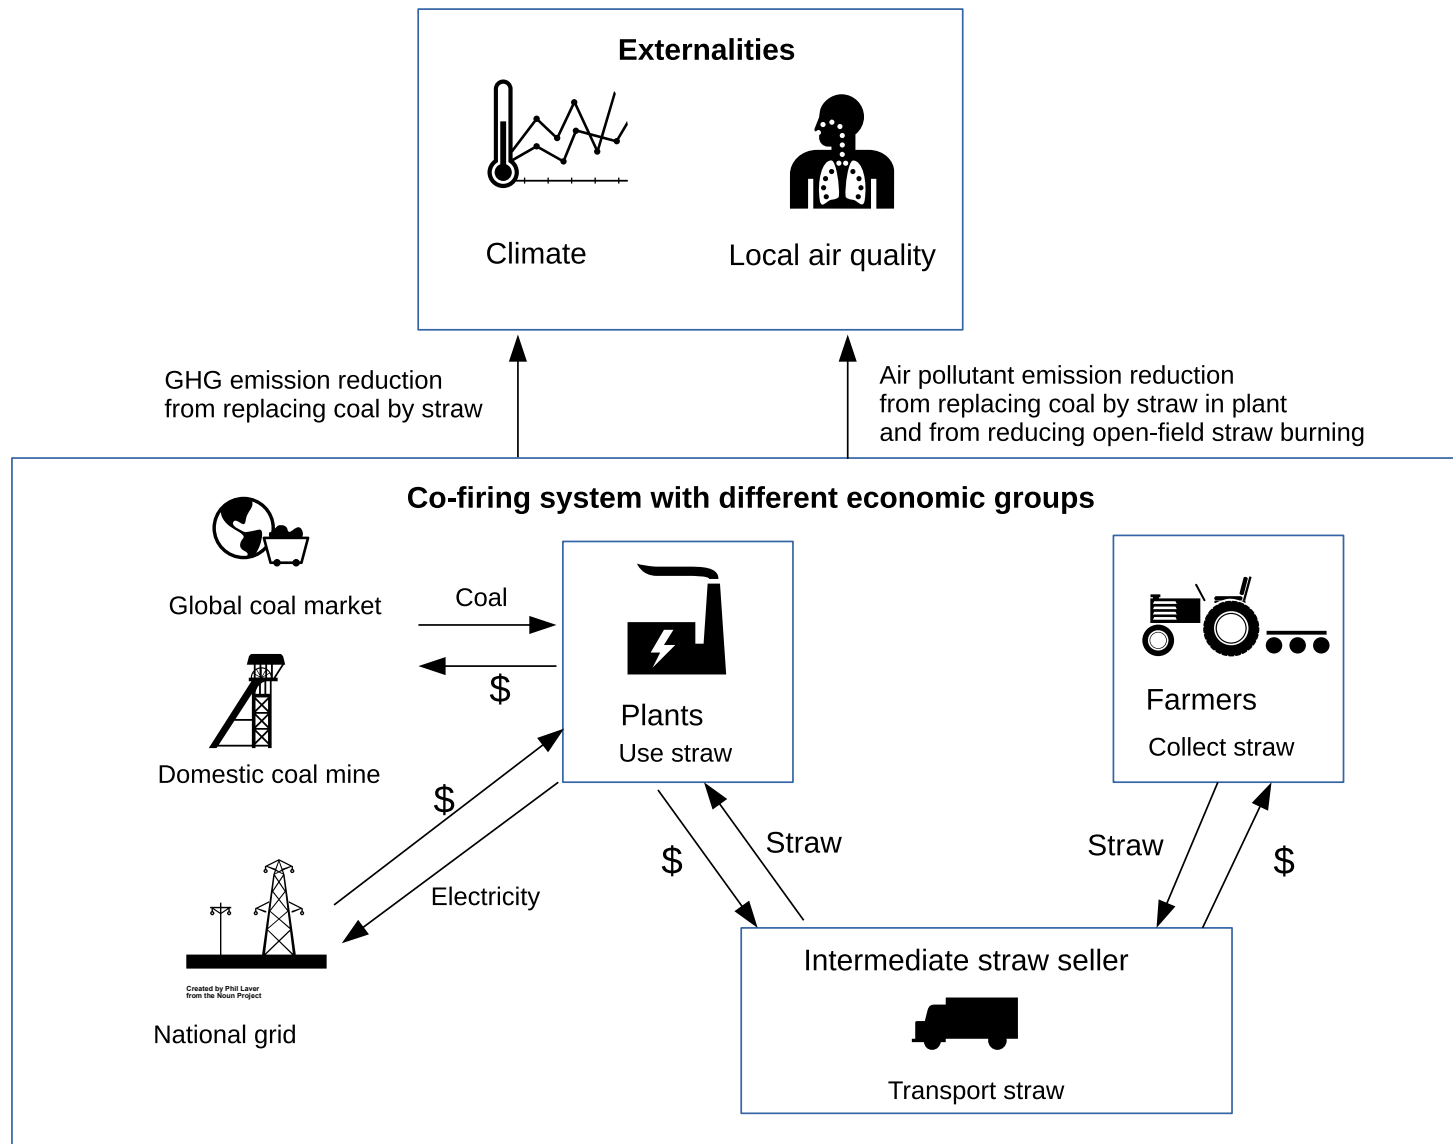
Externalities

Climate

Local air quality

GHG emission reduction from replacing coal by straw

Air pollutant emission reduction from replacing coal by straw in plant and from reducing open-field straw burning

Co-firing system with different economic groups

Global coal market

Coal

$

Domestic coal mine

Plants
Use straw

Farmers
Collect straw

$

Electricity

$

Straw

Straw

$

Created by Phil Laver from the Noun Project

National grid

Intermediate straw seller

Transport straw